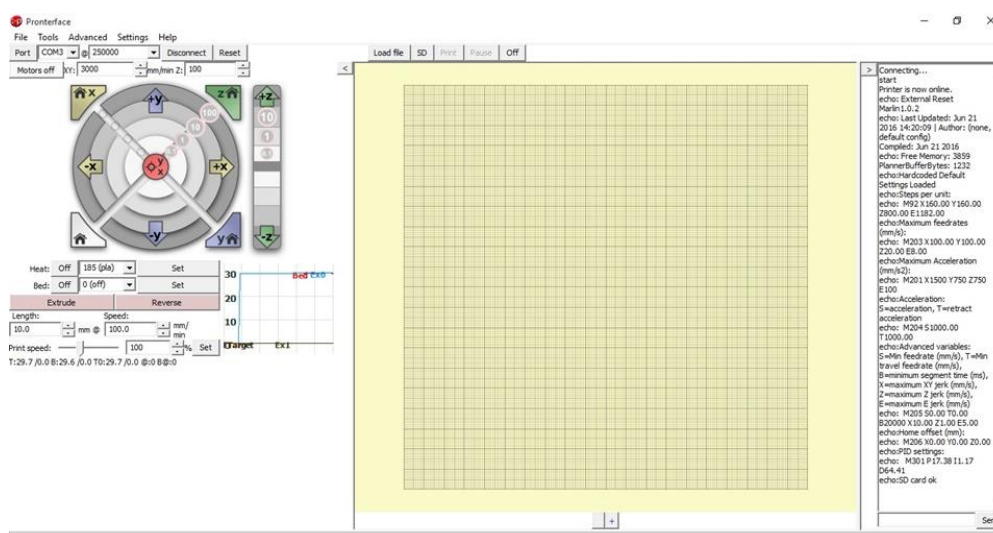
Pronterface
File Tools Advanced Settings Help
Port COM3 @ 250000 Disconnect Reset
Motors off XY: 3000 mm/min Z: 100
<
Load file SD Print Pause Off

X
Y
Z
+Y
-X
+X
-Y
Y
Z
+Z
-Z
100
10
1
0.1
10
1
0.1

Heat: Off 185 (pla) Set
Bed: Off 0 (off) Set
Extrude Reverse
Length: Speed:
10.0 mm @ 100.0 mm/min
Print speed: 100 % Set
T:29.7 /0.0 B:29.6 /0.0 T0:29.7 /0.0 @:0 B@:0

30
20
10
Bed Ex0
Target Ex1

+

> Connecting...
start
Printer is now online.
echo: External Reset
Marlin1.0.2
echo: Last Updated: Jun 21 2016 14:20:09 | Author: (none, default config)
Compiled: Jun 21 2016
echo: Free Memory: 3859 PlannerBufferBytes: 1232
echo:Hardcoded Default Settings Loaded
echo:Steps per unit:
echo: M92 X160.00 Y160.00 Z800.00 E1182.00
echo:Maximum feedrates (mm/s):
echo: M203 X100.00 Y100.00 Z20.00 E8.00
echo:Maximum Acceleration (mm/s2):
echo: M201 X1500 Y750 Z750 E100
echo:Acceleration: S=acceleration, T=retract acceleration
echo: M204 S1000.00 T1000.00
echo:Advanced variables: S=Min feedrate (mm/s), T=Min travel feedrate (mm/s), B=minimum segment time (ms), X=maximum XY jerk (mm/s), Z=maximum Z jerk (mm/s), E=maximum E jerk (mm/s)
echo: M205 S0.00 T0.00 B20000 X10.00 Z1.00 E5.00
echo:Home offset (mm):
echo: M206 X0.00 Y0.00 Z0.00
echo:PID settings:
echo: M301 P17.38 I1.17 D64.41
echo:SD card ok
Se